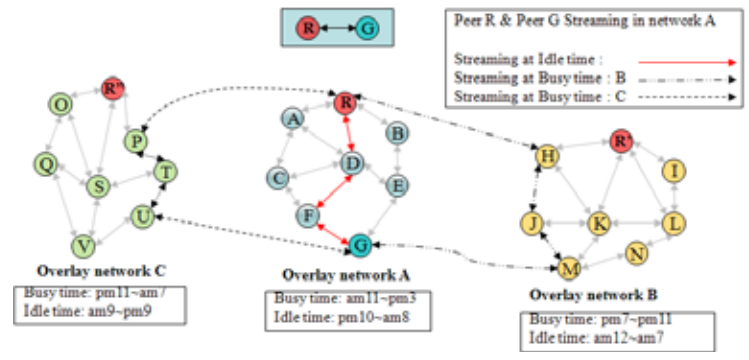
R G

Peer R & Peer G Streaming in network A

Streaming at Idle time :

Streaming at Busy time : B

Streaming at Busy time : C

O R" P Q S T U V

A R B D C E F G

H R' I J K L N M

Overlay network C

Busy time: pm11~am7
Idle time: am9~pm9

Overlay network A

Busy time: am11~pm3
Idle time: pm10~am8

Overlay network B

Busy time: pm7~pm11
Idle time: am12~am7